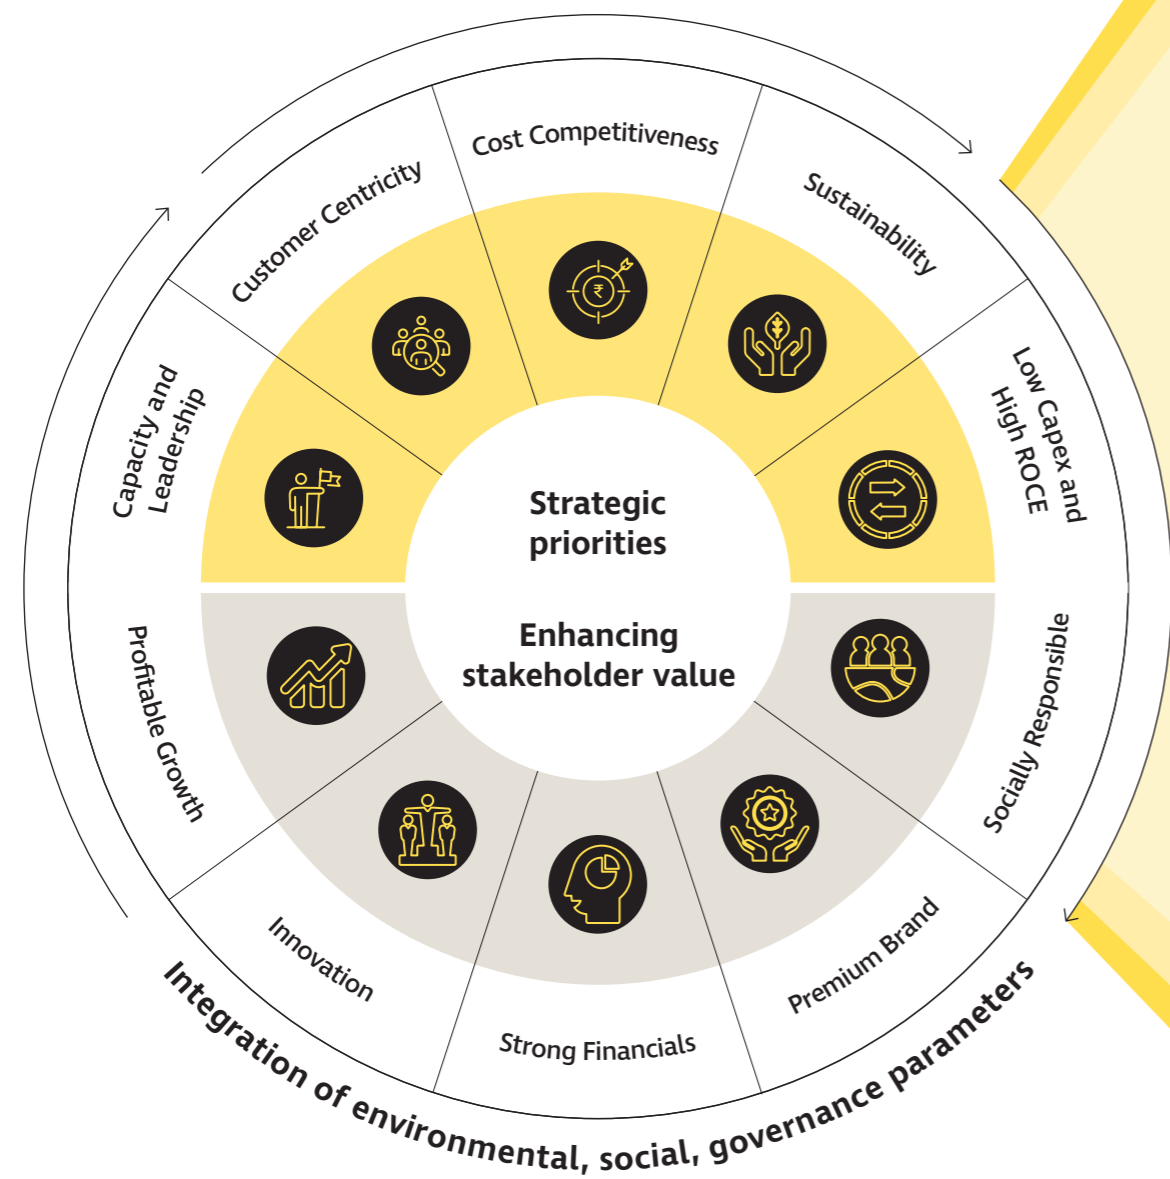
Cost Competitiveness

Sustainability

Low Capex and High ROCE

Socially Responsible

Premium Brand

Strong Financials

Innovation

Profitable Growth

Capacity and Leadership

Customer Centricity

Strategic priorities

Enhancing stakeholder value

Integration of environmental, social, governance parameters